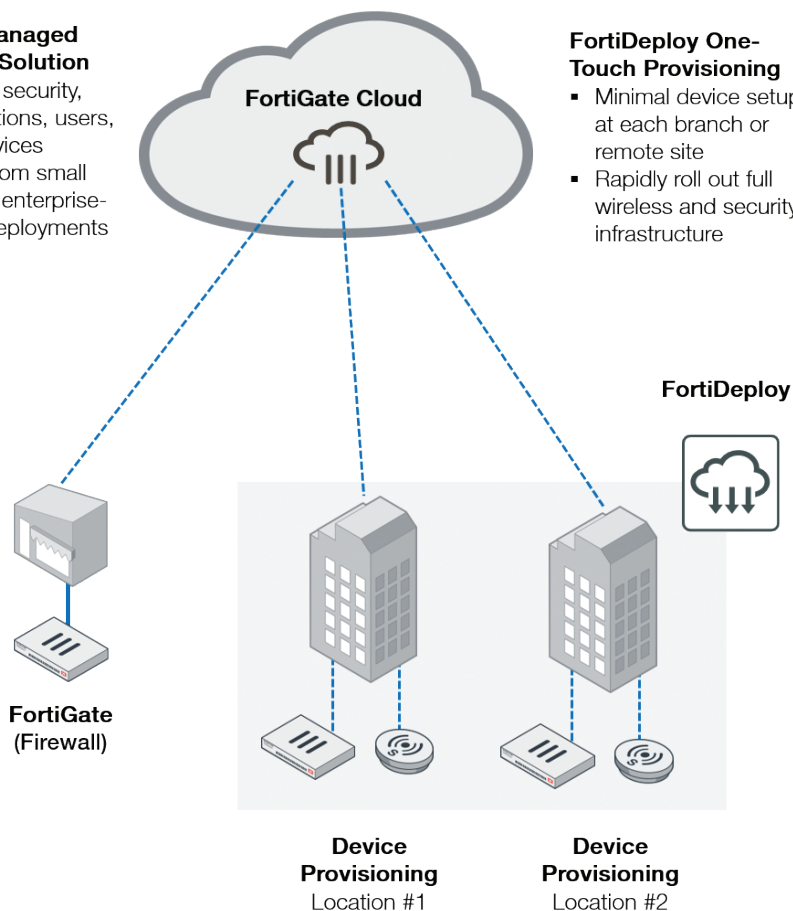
anaged
Solution
security,
tions, users,
vices
om small
enterprise-
eployments

FortiGate Cloud

FortiDeploy One-Touch Provisioning
▪ Minimal device setup at each branch or remote site
▪ Rapidly roll out full wireless and security infrastructure

FortiDeploy

FortiGate
(Firewall)

Device
Provisioning
Location #1

Device
Provisioning
Location #2